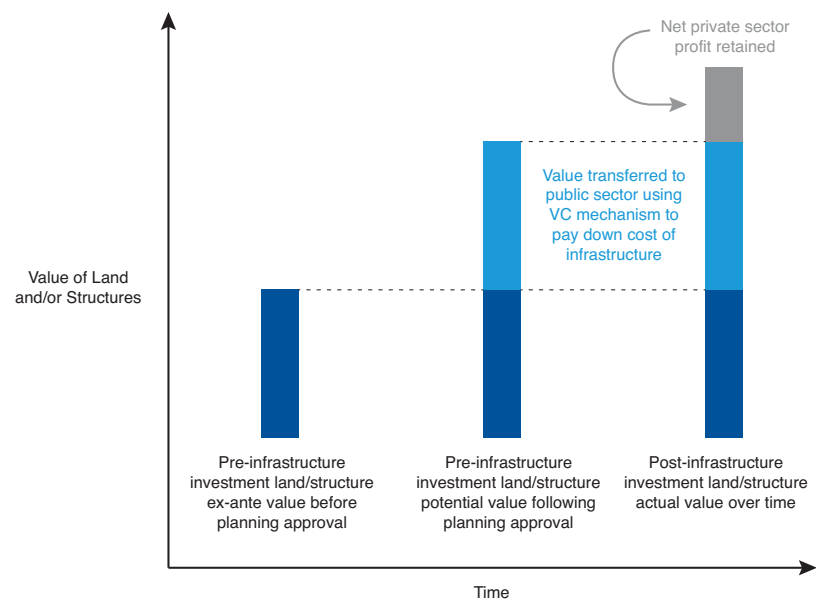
Net private sector profit retained

Value transferred to public sector using VC mechanism to pay down cost of infrastructure

Value of Land and/or Structures

Pre-infrastructure investment land/structure ex-ante value before planning approval

Pre-infrastructure investment land/structure potential value following planning approval

Post-infrastructure investment land/structure actual value over time

Time